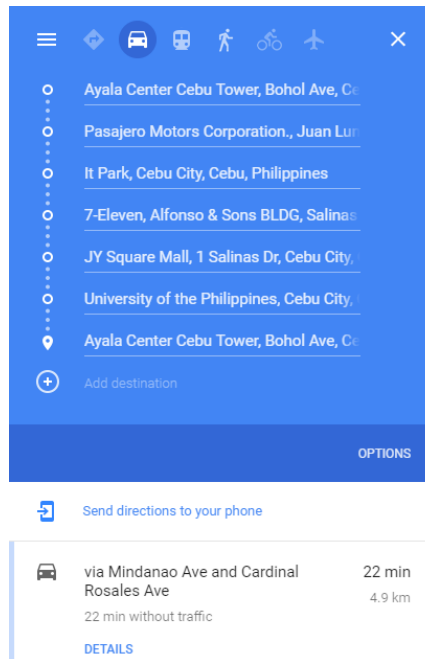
Ayala Center Cebu Tower, Bohol Ave, Ce

Pasajero Motors Corporation., Juan Lun

It Park, Cebu City, Cebu, Philippines

7-Eleven, Alfonso & Sons BLDG, Salinas

JY Square Mall, 1 Salinas Dr, Cebu City,

University of the Philippines, Cebu City,

Ayala Center Cebu Tower, Bohol Ave, Ce

Add destination

OPTIONS

Send directions to your phone

via Mindanao Ave and Cardinal Rosales Ave

22 min

4.9 km

22 min without traffic

DETAILS